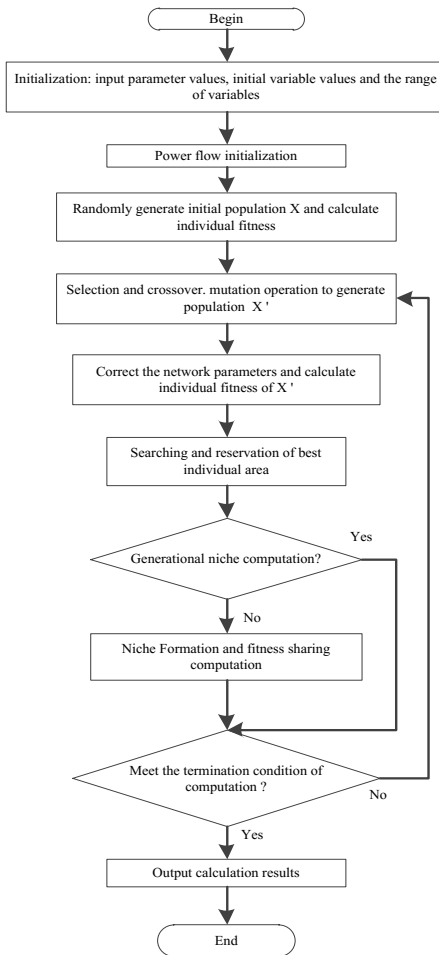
Begin

Initialization: input parameter values, initial variable values and the range of variables

Power flow initialization

Randomly generate initial population X and calculate individual fitness

Selection and crossover. mutation operation to generate population X '

Correct the network parameters and calculate individual fitness of X '

Searching and reservation of best individual area

Generational niche computation?

Yes

No

Niche Formation and fitness sharing computation

Meet the termination condition of computation ?

No

Yes

Output calculation results

End